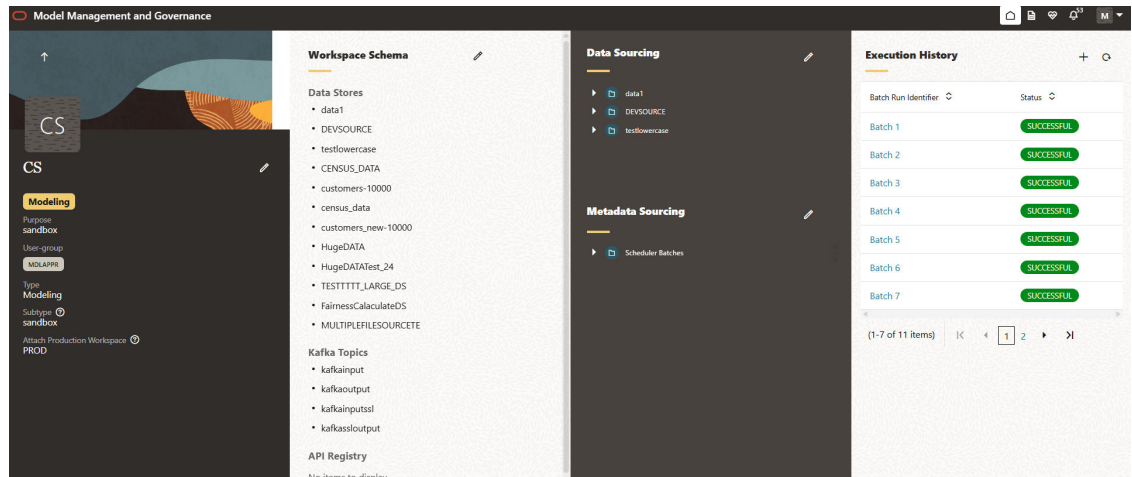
Model Management and Governance

53 M

CS

CS

Modeling

Purpose
sandbox

User-group
MDLAPPR

Type
Modeling

Subtype
sandbox

Attach Production Workspace
PROD

Workspace Schema

Data Stores
• data1
• DEVSOURCE
• testlowercase
• CENSUS_DATA
• customers-10000
• census_data
• customers_new-10000
• HugeDATA
• HugeDATATest_24
• TESTTTTT_LARGE_DS
• FairnessCalaculateDS
• MULTIPLEFILESOURCETE

Kafka Topics
• kafkainput
• kafkaoutput
• kafkainputssl
• kafkassloutput

API Registry
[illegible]

Data Sourcing

data1
DEVSOURCE
testlowercase

Metadata Sourcing

Scheduler Batches

Execution History

| Batch Run Identifier | Status |
|---|---|
| Batch 1 | SUCCESSFUL |
| Batch 2 | SUCCESSFUL |
| Batch 3 | SUCCESSFUL |
| Batch 4 | SUCCESSFUL |
| Batch 5 | SUCCESSFUL |
| Batch 6 | SUCCESSFUL |
| Batch 7 | SUCCESSFUL |

(1-7 of 11 items) 1 2